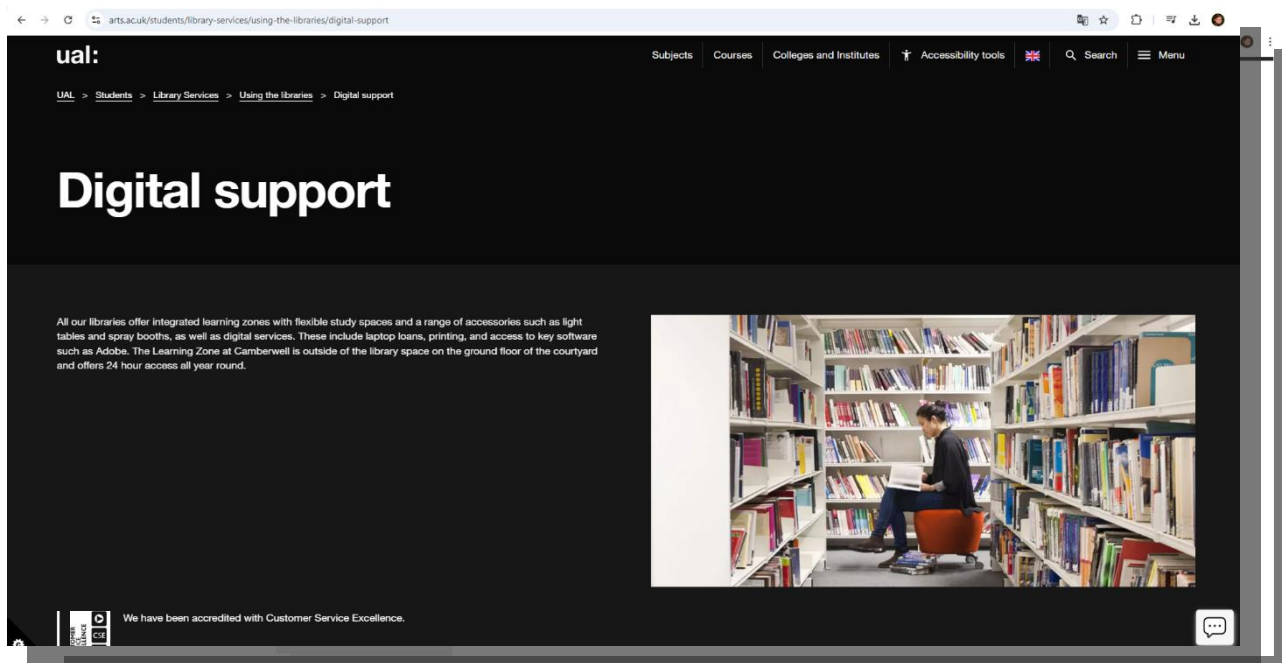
arts.ac.uk/students/library-services/using-the-libraries/digital-support

ual:

Subjects Courses Colleges and Institutes Accessibility tools Search Menu

UAL > Students > Library Services > Using the libraries > Digital support

Digital support

All our libraries offer integrated learning zones with flexible study spaces and a range of accessories such as light tables and spray booths, as well as digital services. These include laptop loans, printing, and access to key software such as Adobe. The Learning Zone at Camberwell is outside of the library space on the ground floor of the courtyard and offers 24 hour access all year round.

CSE

We have been accredited with Customer Service Excellence.